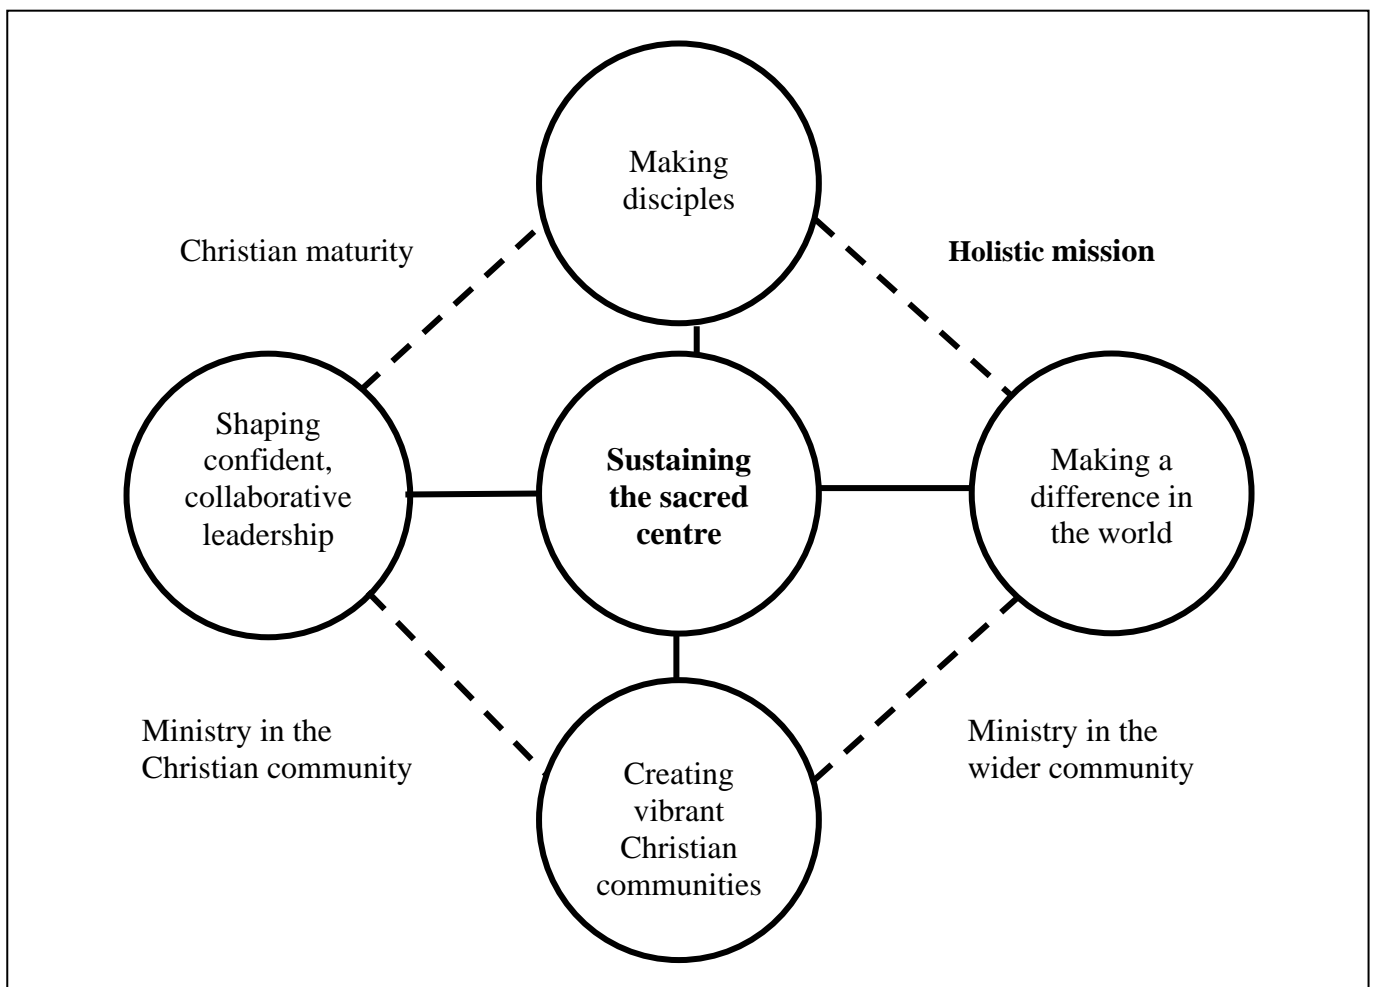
Making disciples

Christian maturity

Holistic mission

Shaping confident, collaborative leadership

Sustaining the sacred centre

Making a difference in the world

Ministry in the Christian community

Creating vibrant Christian communities

Ministry in the wider community